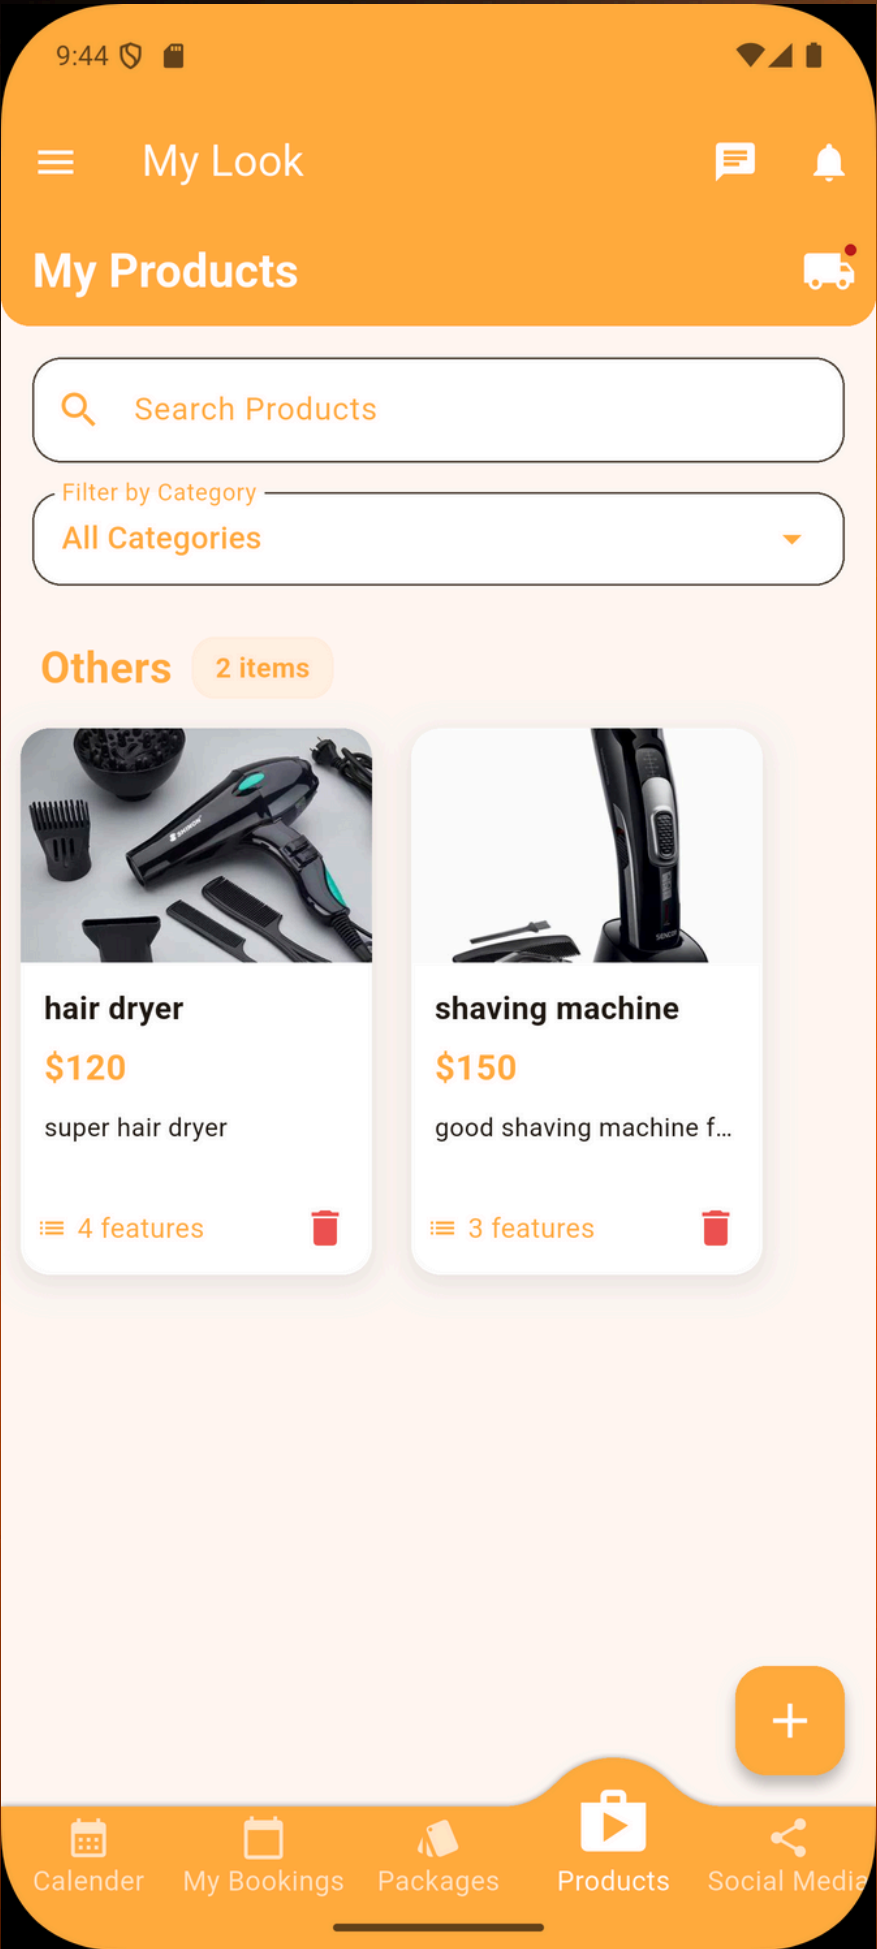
9:44

My Look

My Products

Search Products

Filter by Category
All Categories

Others 2 items

hair dryer
$120
super hair dryer
4 features

shaving machine
$150
good shaving machine f...
3 features

+

Calender My Bookings Packages Products Social Media